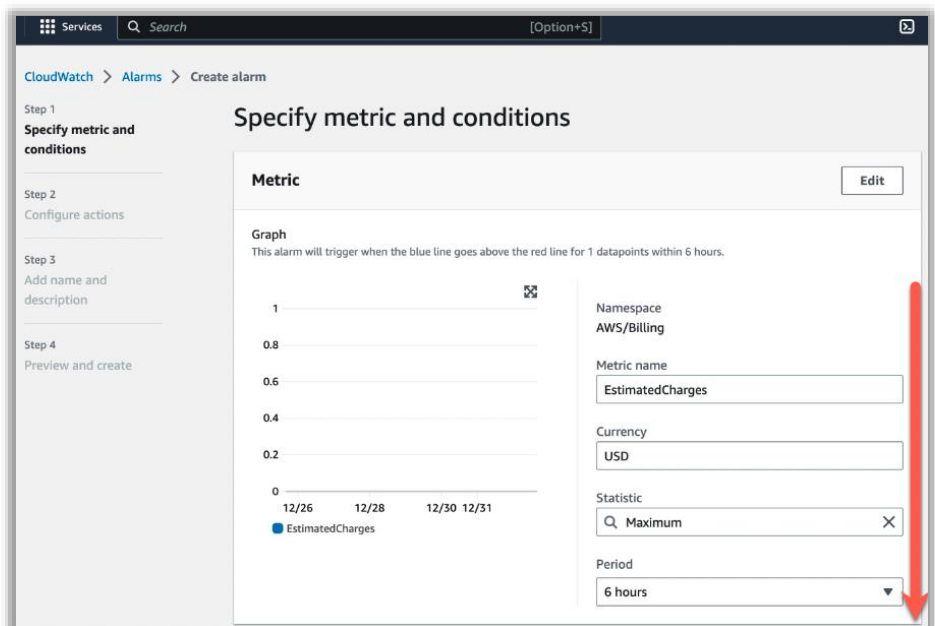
Services Search [Option+S]

CloudWatch > Alarms > Create alarm

Step 1
Specify metric and conditions

Step 2
Configure actions

Step 3
Add name and description

Step 4
Preview and create

Specify metric and conditions

Metric

Edit

Graph
This alarm will trigger when the blue line goes above the red line for 1 datapoints within 6 hours.

1
0.8
0.6
0.4
0.2
0
12/26 12/28 12/30 12/31
EstimatedCharges

Namespace
AWS/Billing

Metric name
EstimatedCharges

Currency
USD

Statistic
Maximum

Period
6 hours